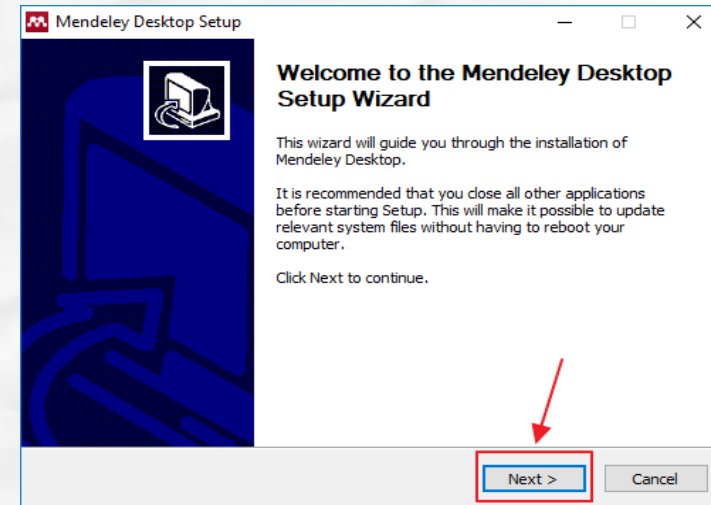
Mendeley Desktop Setup

Welcome to the Mendeley Desktop Setup Wizard

This wizard will guide you through the installation of Mendeley Desktop.

It is recommended that you close all other applications before starting Setup. This will make it possible to update relevant system files without having to reboot your computer.

Click Next to continue.

Next >

Cancel